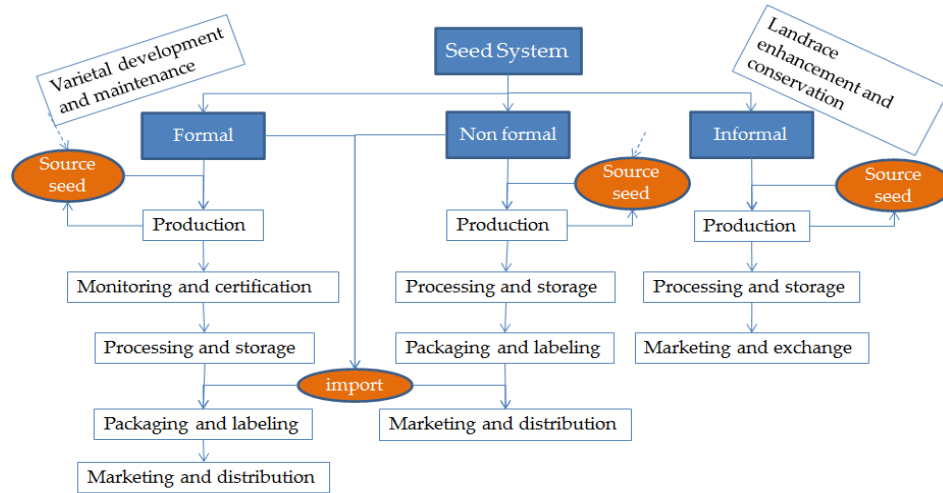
Varietal development and maintenance

Seed System

Landrace enhancement and conservation

Formal

Non formal

Informal

Source seed

Production

Monitoring and certification

Processing and storage

import

Packaging and labeling

Marketing and distribution

Source seed

Production

Processing and storage

Packaging and labeling

Marketing and distribution

Source seed

Production

Processing and storage

Marketing and exchange